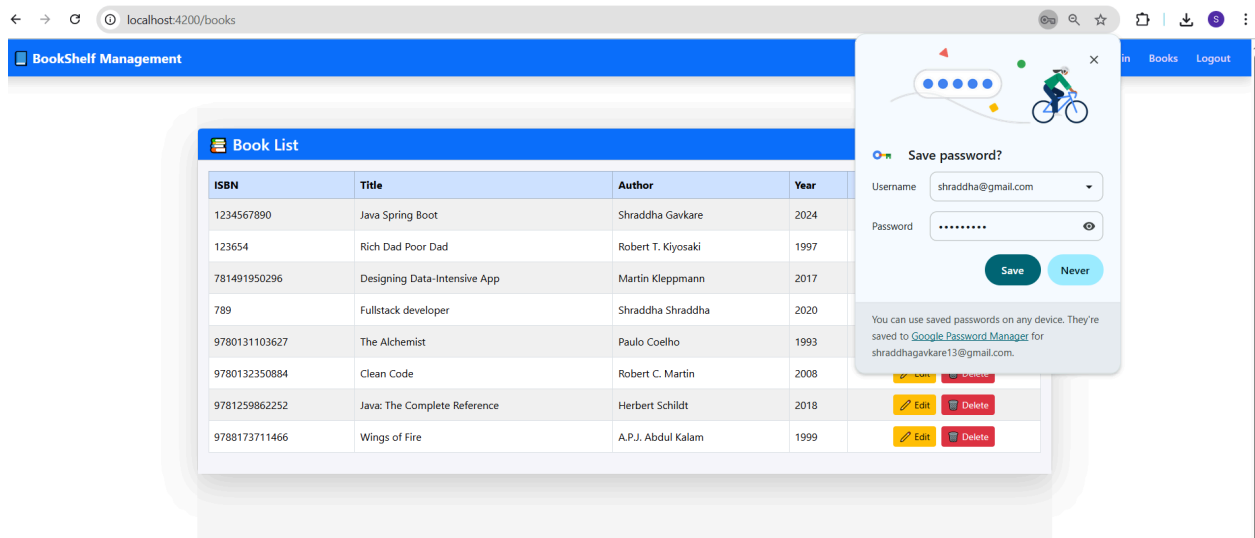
localhost:4200/books

BookShelf Management

in Books Logout

Book List

| ISBN | Title | Author | Year | |
|---|---|---|---|---|
| 1234567890 | Java Spring Boot | Shraddha Gavkare | 2024 | |
| 123654 | Rich Dad Poor Dad | Robert T. Kiyosaki | 1997 | |
| 781491950296 | Designing Data-Intensive App | Martin Kleppmann | 2017 | |
| 789 | Fullstack developer | Shraddha Shraddha | 2020 | |
| 9780131103627 | The Alchemist | Paulo Coelho | 1993 | |
| 9780132350884 | Clean Code | Robert C. Martin | 2008 | Edit Delete |
| 9781259862252 | Java: The Complete Reference | Herbert Schildt | 2018 | Edit Delete |
| 9788173711466 | Wings of Fire | A.P.J. Abdul Kalam | 1999 | Edit Delete |

Save password?

Username shraddha@gmail.com

Password •••••••••

Save Never

You can use saved passwords on any device. They're saved to Google Password Manager for shraddhagavkare13@gmail.com.